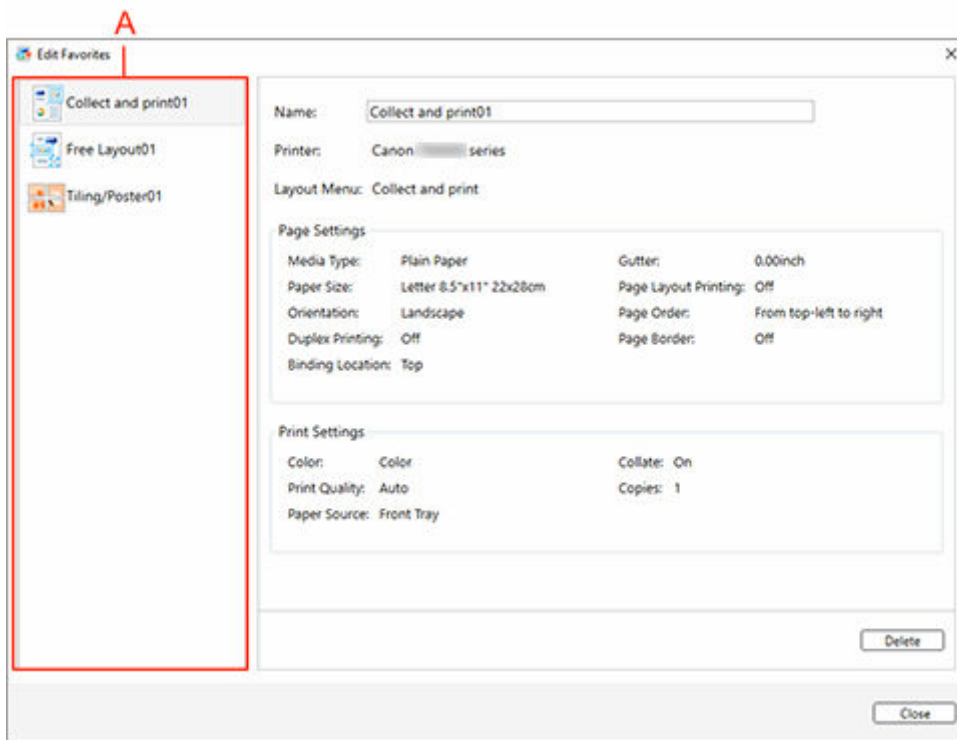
A

Edit Favorites

Collect and print01
Free Layout01
Tiling/Poster01

Name: Collect and print01
Printer: Canon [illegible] series
Layout Menu: Collect and print

Page Settings

Media Type: Plain Paper
Paper Size: Letter 8.5"x11" 22x28cm
Orientation: Landscape
Duplex Printing: Off
Binding Location: Top
Gutter: 0.00inch
Page Layout Printing: Off
Page Order: From top-left to right
Page Border: Off

Print Settings

Color: Color
Print Quality: Auto
Paper Source: Front Tray
Collate: On
Copies: 1

Delete

Close